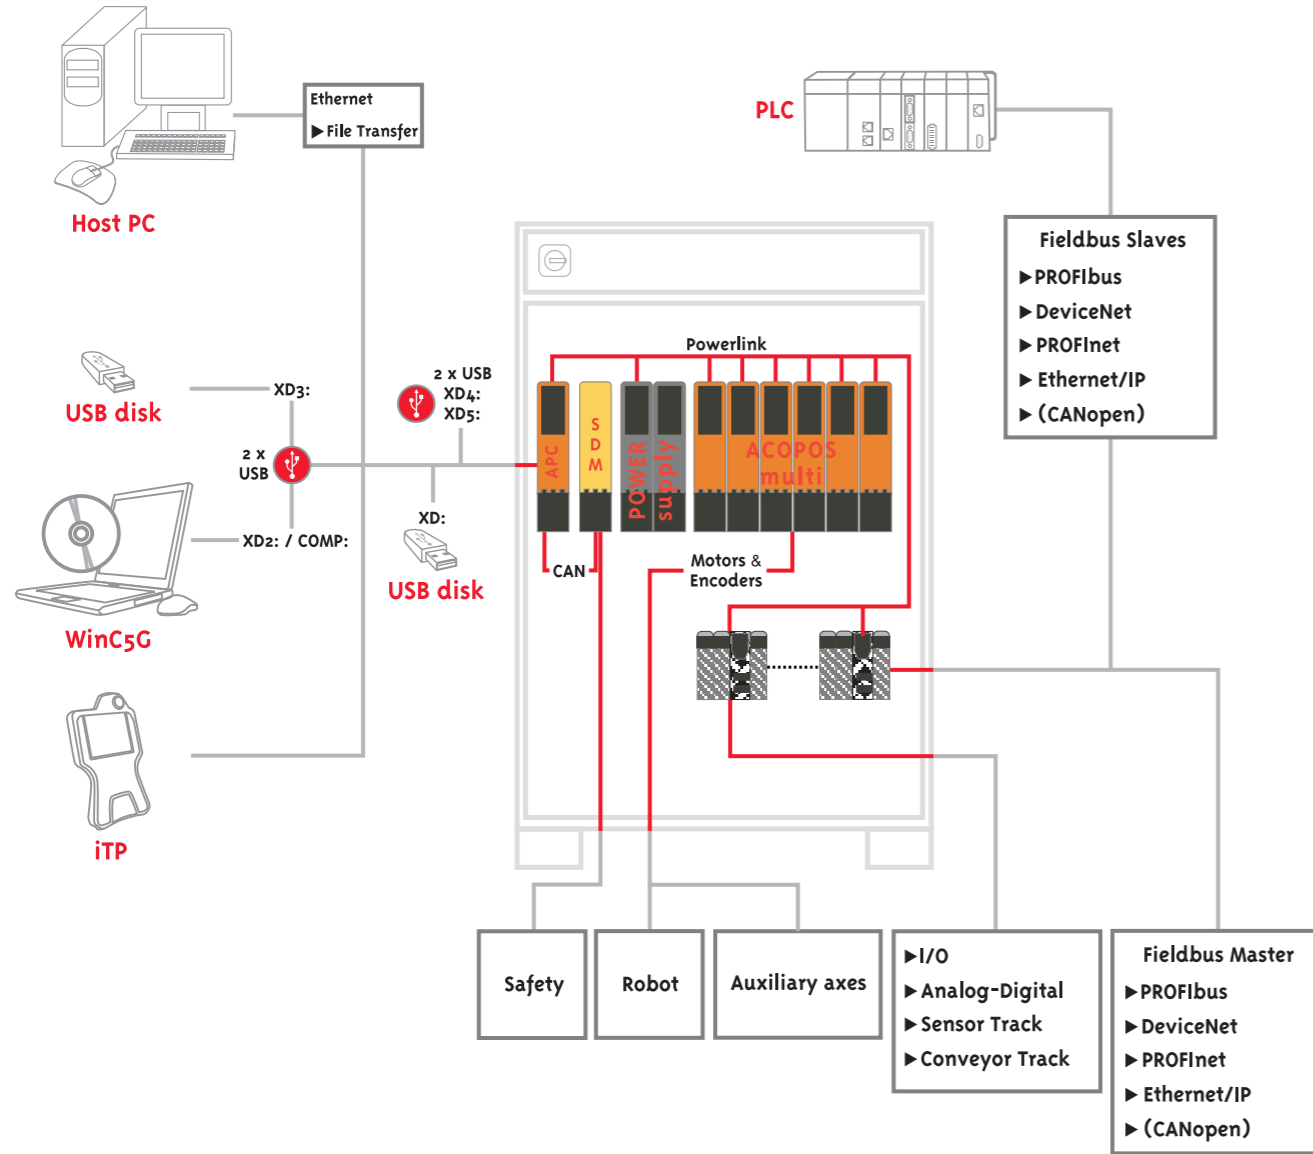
Ethernet
▶ File Transfer

Host PC

PLC

Fieldbus Slaves
▶ PROFIbus
▶ DeviceNet
▶ PROFInet
▶ Ethernet/IP
▶ (CANopen)

Powerlink

USB disk

XD3:

2 x USB
XD4:
XD5:

2 x
USB

APC
S
D
M
POWER
supply
ACOPOS
multi

XD2: / COMP:

XD:

USB disk

WinC5G

CAN

Motors &
Encoders

iTP

Safety

Robot

Auxiliary axes

▶ I/O
▶ Analog-Digital
▶ Sensor Track
▶ Conveyor Track

Fieldbus Master
▶ PROFIbus
▶ DeviceNet
▶ PROFInet
▶ Ethernet/IP
▶ (CANopen)